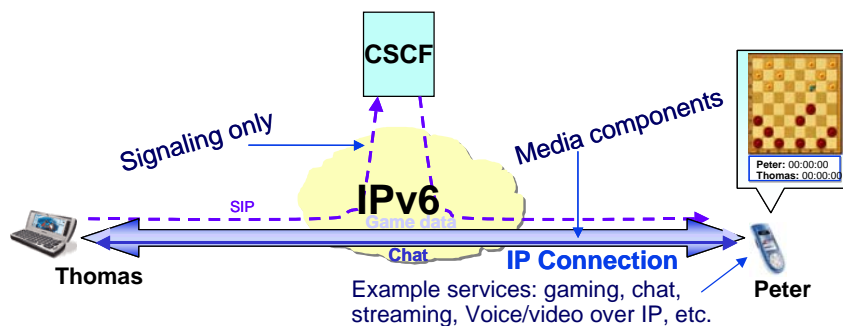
CSCF

Signaling only

Media components

Peter: 00:00:00
Thomas: 00:00:00

IPv6

SIP

Game data

Chat

IP Connection

Thomas

Peter

Example services: gaming, chat, streaming, Voice/video over IP, etc.